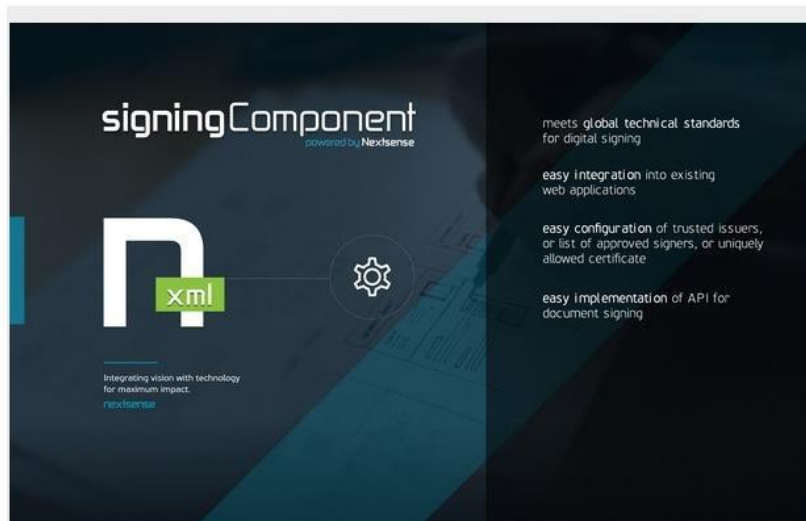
signingComponent
powered by Nextsense

xml

Integrating vision with technology for maximum impact.
nextsense

meets global technical standards for digital signing

easy integration into existing web applications

easy configuration of trusted issuers, or list of approved signers, or uniquely allowed certificate

easy implementation of API for document signing